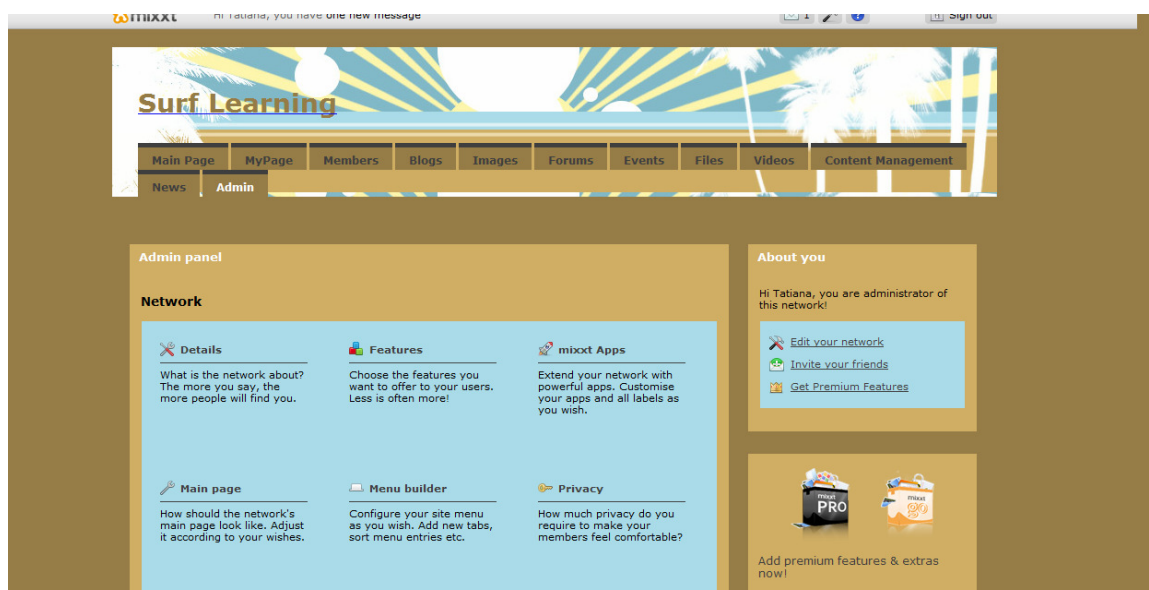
mixxt Hi Tatiana, you have one new message 1 Sign out

Surf Learning

Main Page MyPage Members Blogs Images Forums Events Files Videos Content Management News Admin

Admin panel

Network

Details
What is the network about? The more you say, the more people will find you.

Features
Choose the features you want to offer to your users. Less is often more!

mixxt Apps
Extend your network with powerful apps. Customise your apps and all labels as you wish.

Main page
How should the network's main page look like. Adjust it according to your wishes.

Menu builder
Configure your site menu as you wish. Add new tabs, sort menu entries etc.

Privacy
How much privacy do you require to make your members feel comfortable?

About you

Hi Tatiana, you are administrator of this network!

Edit your network
Invite your friends
Get Premium Features

mixxt PRO
mixxt go

Add premium features & extras now!